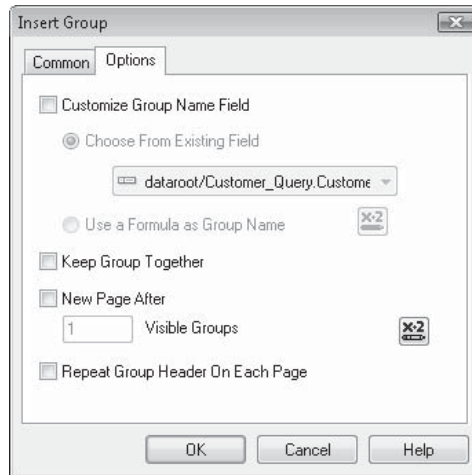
Insert Group

Common | Options

Customize Group Name Field

Choose From Existing Field

dataroot/Customer_Query.Custome

Use a Formula as Group Name

X-2

Keep Group Together

New Page After

1 Visible Groups

X-2

Repeat Group Header On Each Page

OK | Cancel | Help